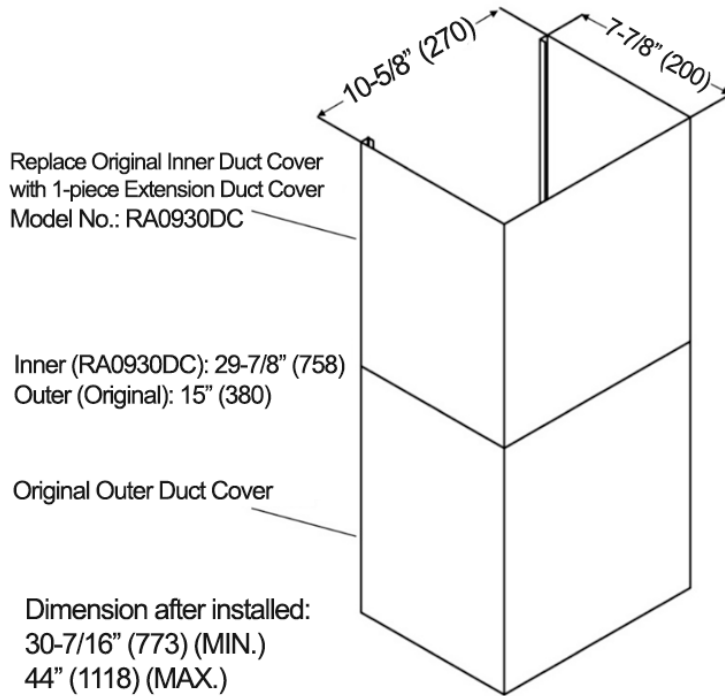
10-5/8" (270)
7-7/8" (200)

Replace Original Inner Duct Cover with 1-piece Extension Duct Cover
Model No.: RA0930DC

Inner (RA0930DC): 29-7/8" (758)
Outer (Original): 15" (380)

Original Outer Duct Cover

Dimension after installed:
30-7/16" (773) (MIN.)
44" (1118) (MAX.)